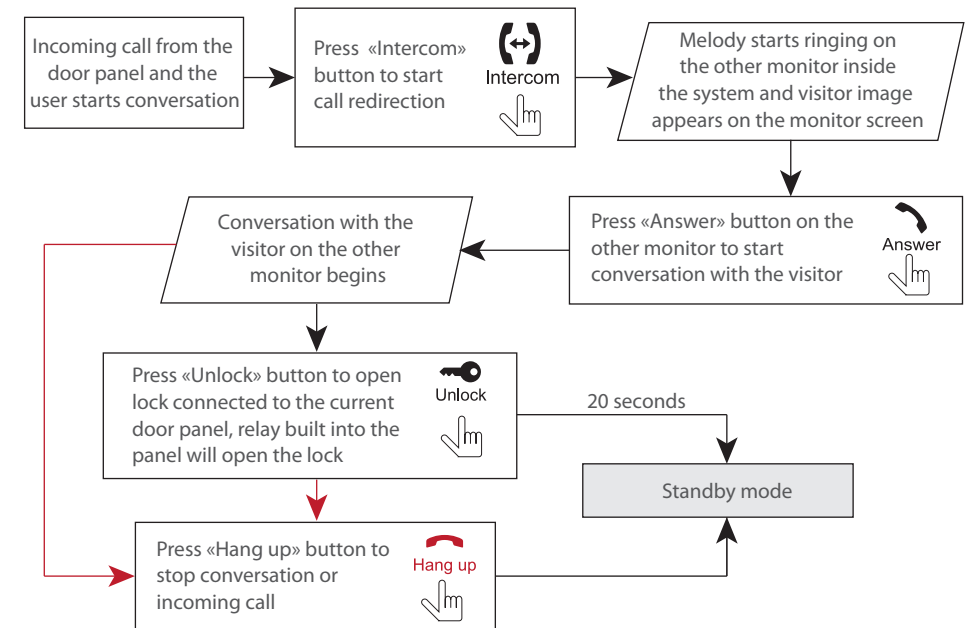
Incoming call from the door panel and the user starts conversation

Press «Intercom» button to start call redirection

Intercom

Melody starts ringing on the other monitor inside the system and visitor image appears on the monitor screen

Press «Answer» button on the other monitor to start conversation with the visitor

Answer

Conversation with the visitor on the other monitor begins

Press «Unlock» button to open lock connected to the current door panel, relay built into the panel will open the lock

Unlock

20 seconds

Standby mode

Press «Hang up» button to stop conversation or incoming call

Hang up